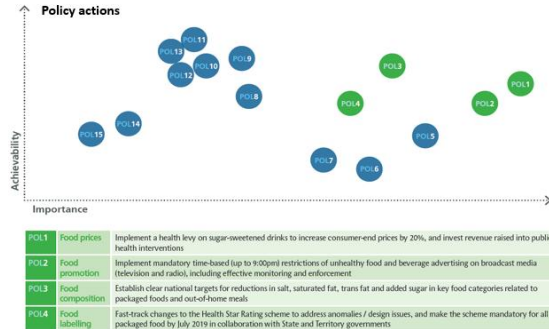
Policy actions

POL11
POL13
POL10
POL9
POL12
POL3
POL1
POL8
POL4
POL2
POL14
POL15
POL5
POL7
POL6

Achievability

Importance

| | | |
|---|---|---|
| POL1 | Food prices | Implement a health levy on sugar-sweetened drinks to increase consumer-end prices by 20%, and invest revenue raised into publi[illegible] health interventions |
| POL2 | Food promotion | Implement mandatory time-based (up to 9:00pm) restrictions of unhealthy food and beverage advertising on broadcast media (television and radio), including effective monitoring and enforcement |
| POL3 | Food composition | Establish clear national targets for reductions in salt, saturated fat, trans fat and added sugar in key food categories related to packaged foods and out-of-home meals |
| POL4 | Food labelling | Fast-track changes to the Health Star Rating scheme to address anomalies / design issues, and make the scheme mandatory for all packaged food by July 2019 in collaboration with State and Territory governments |